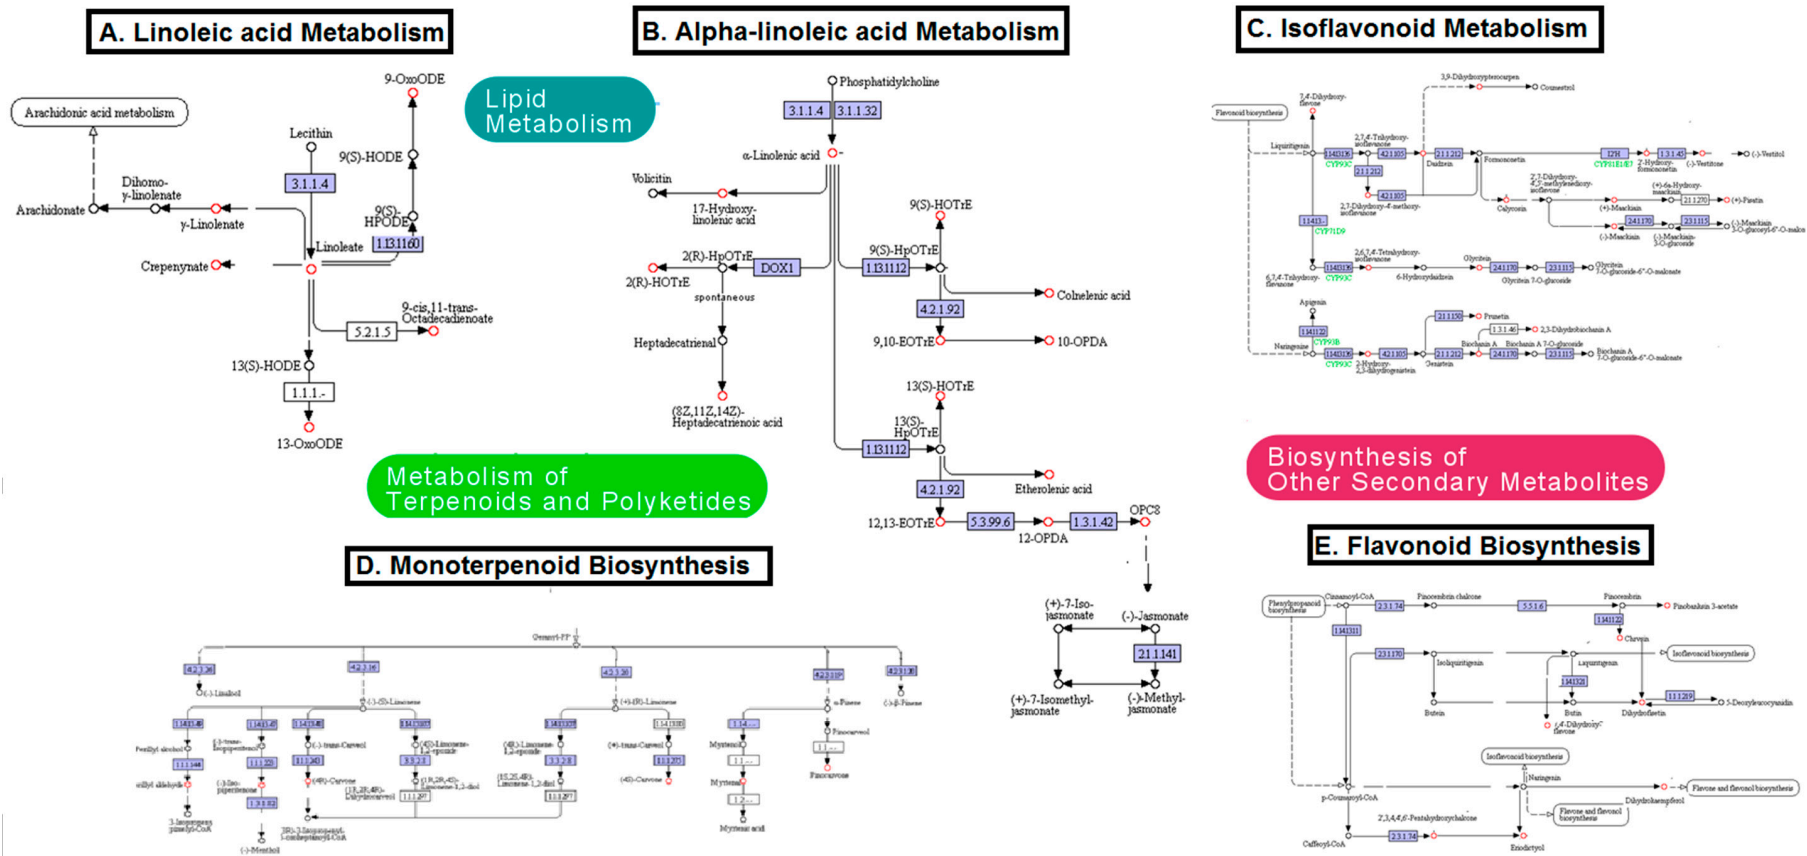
A. Linoleic acid Metabolism

B. Alpha-linoleic acid Metabolism

C. Isoflavonoid Metabolism

Lipid Metabolism

Arachidonic acid metabolism

Arachidonate

Dihomo-γ-linolenate

γ-Linolenate

Crepenynate

Lecithin

3.1.1.4

9-OxoODE

9(S)-HODE

9(S)-HPODE

1.13.11.60

Linoleate

9-cis,11-trans-Octadecadienoate

5.2.1.5

13(S)-HODE

1.1.1.-

13-OxoODE

Phosphatidylcholine

3.1.1.4

3.1.1.32

α-Linolenic acid

Volicitin

17-Hydroxy-linolenic acid

2(R)-HpOTrE

DOX1

2(R)-HOTrE

spontaneous

Heptadecatrienal

(8Z,11Z,14Z)-Heptadecatrienoic acid

9(S)-HOTrE

9(S)-HpOTrE

1.13.11.12

4.2.1.92

Colnelenic acid

9,10-EOTrE

10-OPDA

13(S)-HOTrE

13(S)-HpOTrE

1.13.11.12

4.2.1.92

Etherolenic acid

12,13-EOTrE

5.3.99.6

12-OPDA

1.3.1.42

OPC8

(+)-7-Iso-jasmonate

(-)-Jasmonate

2.1.1.141

(+)-7-Isomethyl-jasmonate

(-)-Methyl-jasmonate

Metabolism of Terpenoids and Polyketides

D. Monoterpenoid Biosynthesis

Biosynthesis of Other Secondary Metabolites

E. Flavonoid Biosynthesis

Flavonoid biosynthesis

Liquiritigenin

Daidzein

Formononetin

Calycosin

Coumestrol

Apigenin

Naringenin

Genistein

Biochanin A

Prunetin

Glycitein

Phenylpropanoid biosynthesis

Cinnamoyl-CoA

Pinocembrin chalcone

Pinocembrin

Chrysin

Isoliquiritigenin

Liquiritigenin

Butein

Butin

Dihydrofisetin

Isoflavonoid biosynthesis

Naringenin

p-Coumaroyl-CoA

Caffeoyl-CoA

Eriodictyol

Flavone and flavonol biosynthesis

Dihydrokaempferol

Geranyl-PP

(-)-Linalool

(-)-(S)-Limonene

(+)-(R)-Limonene

α-Pinene

(-)-β-Pinene

(-)-trans-Carveol

(+)-trans-Carveol

(-)-Carvone

Perillyl alcohol

Pinocarveol

Pinocarvone

Myrtenol

Myrtenal

Myrtenic acid

(-)-Menthol